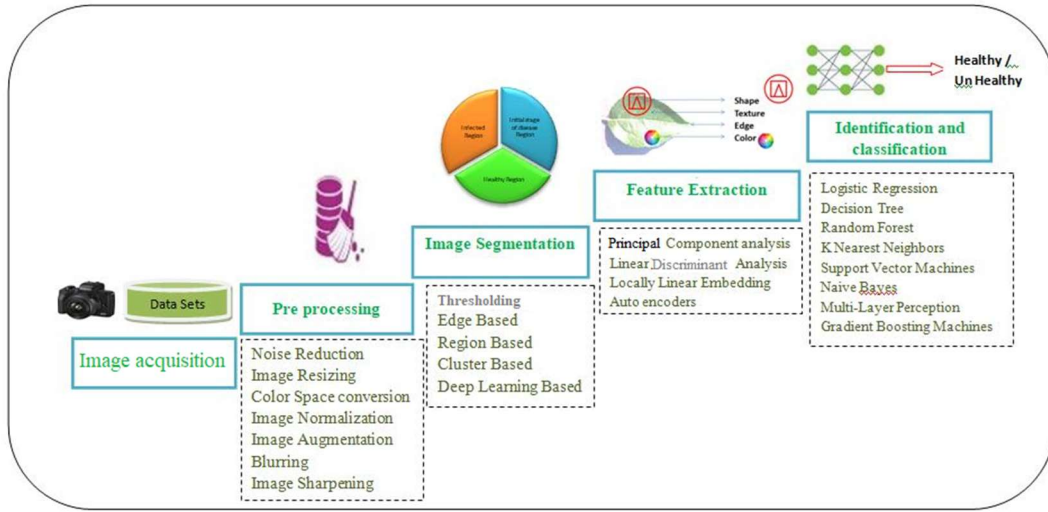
Data Sets

Image acquisition

Pre processing

Noise Reduction
Image Resizing
Color Space conversion
Image Normalization
Image Augmentation
Blurring
Image Sharpening

Infected Region

Initial image of disease Region

Healthy Region

Image Segmentation

Thresholding
Edge Based
Region Based
Cluster Based
Deep Learning Based

Shape
Texture
Edge
Color

Feature Extraction

Principal Component analysis
Linear Discriminant Analysis
Locally Linear Embedding
Auto encoders

Healthy / Un Healthy

Identification and classification

Logistic Regression
Decision Tree
Random Forest
K Nearest Neighbors
Support Vector Machines
Naive Bayes
Multi-Layer Perception
Gradient Boosting Machines